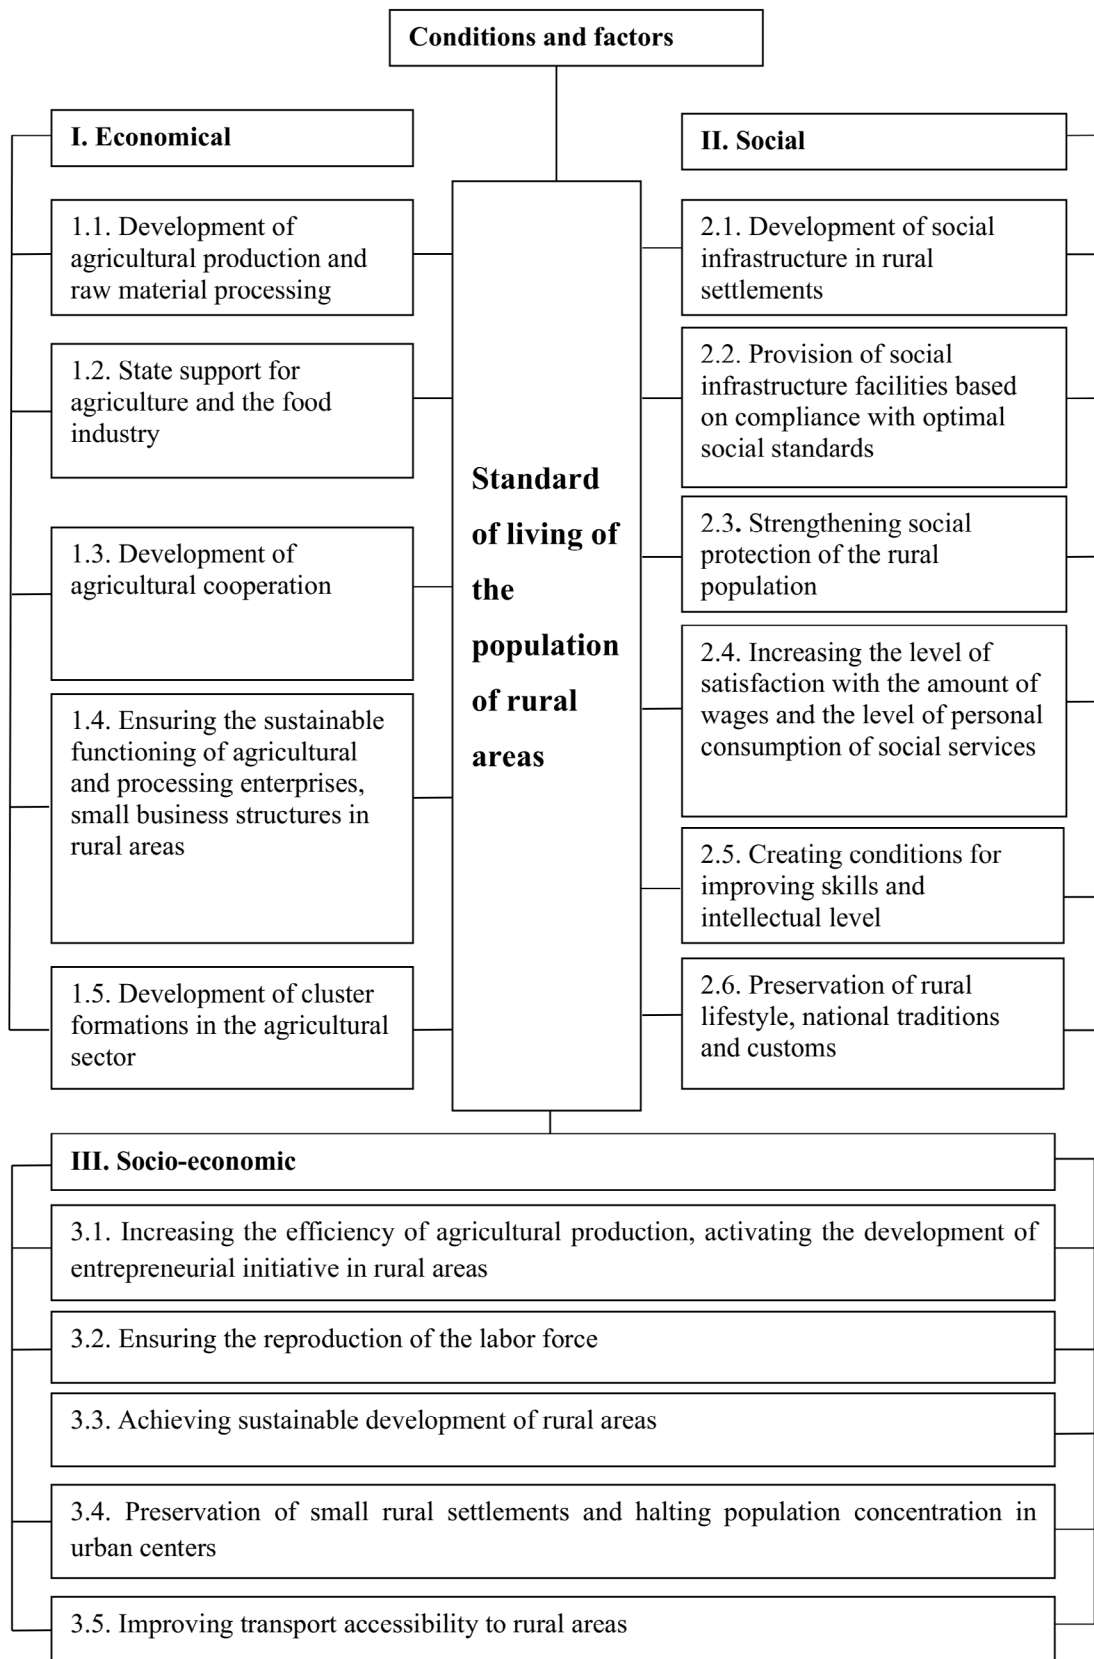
Conditions and factors

I. Economical

1.1. Development of agricultural production and raw material processing

1.2. State support for agriculture and the food industry

1.3. Development of agricultural cooperation

1.4. Ensuring the sustainable functioning of agricultural and processing enterprises, small business structures in rural areas

1.5. Development of cluster formations in the agricultural sector

Standard of living of the population of rural areas

II. Social

2.1. Development of social infrastructure in rural settlements

2.2. Provision of social infrastructure facilities based on compliance with optimal social standards

2.3. Strengthening social protection of the rural population

2.4. Increasing the level of satisfaction with the amount of wages and the level of personal consumption of social services

2.5. Creating conditions for improving skills and intellectual level

2.6. Preservation of rural lifestyle, national traditions and customs

III. Socio-economic

3.1. Increasing the efficiency of agricultural production, activating the development of entrepreneurial initiative in rural areas

3.2. Ensuring the reproduction of the labor force

3.3. Achieving sustainable development of rural areas

3.4. Preservation of small rural settlements and halting population concentration in urban centers

3.5. Improving transport accessibility to rural areas